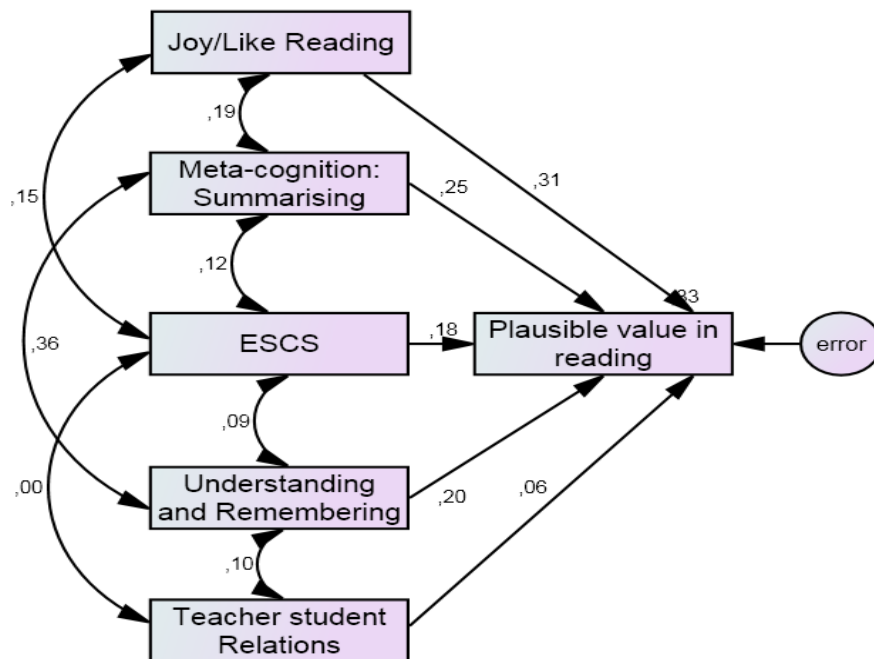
Joy/Like Reading

,19

Meta-cognition: Summarising

,15

,25

,31

,12

,33

ESCS

,18

Plausible value in reading

error

,36

,09

Understanding and Remembering

,00

,20

,06

,10

Teacher student Relations